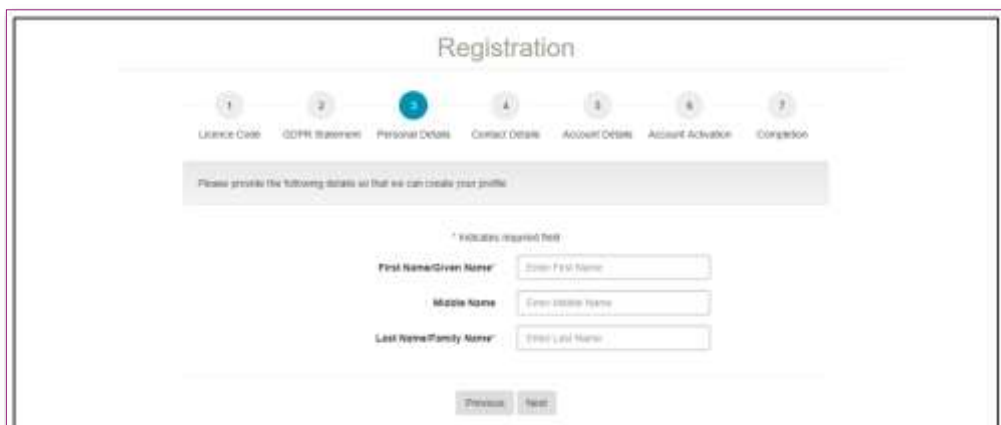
Registration

1
Licence Code

2
GDPR Statement

3
Personal Details

4
Contact Details

5
Account Details

6
Account Activation

7
Completion

Please provide the following details so that we can create your profile

* Indicates required field

First Name/Given Name* Enter First Name

Middle Name Enter Middle Name

Last Name/Family Name* Enter Last Name

Previous Next